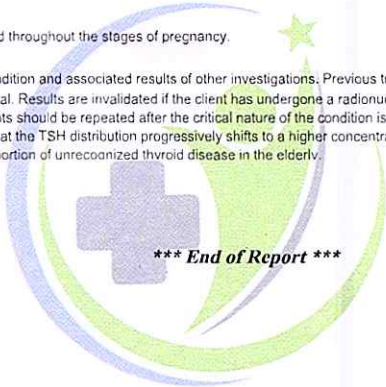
d throughout the stages of pregnancy.

ndition and associated results of other investigations. Previous t al. Results are invalidated if the client has undergone a radionu ts should be repeated after the critical nature of the condition is at the TSH distribution progressively shifts to a higher concentra portion of unrecognized thyroid disease in the elderly.

*** End of Report ***